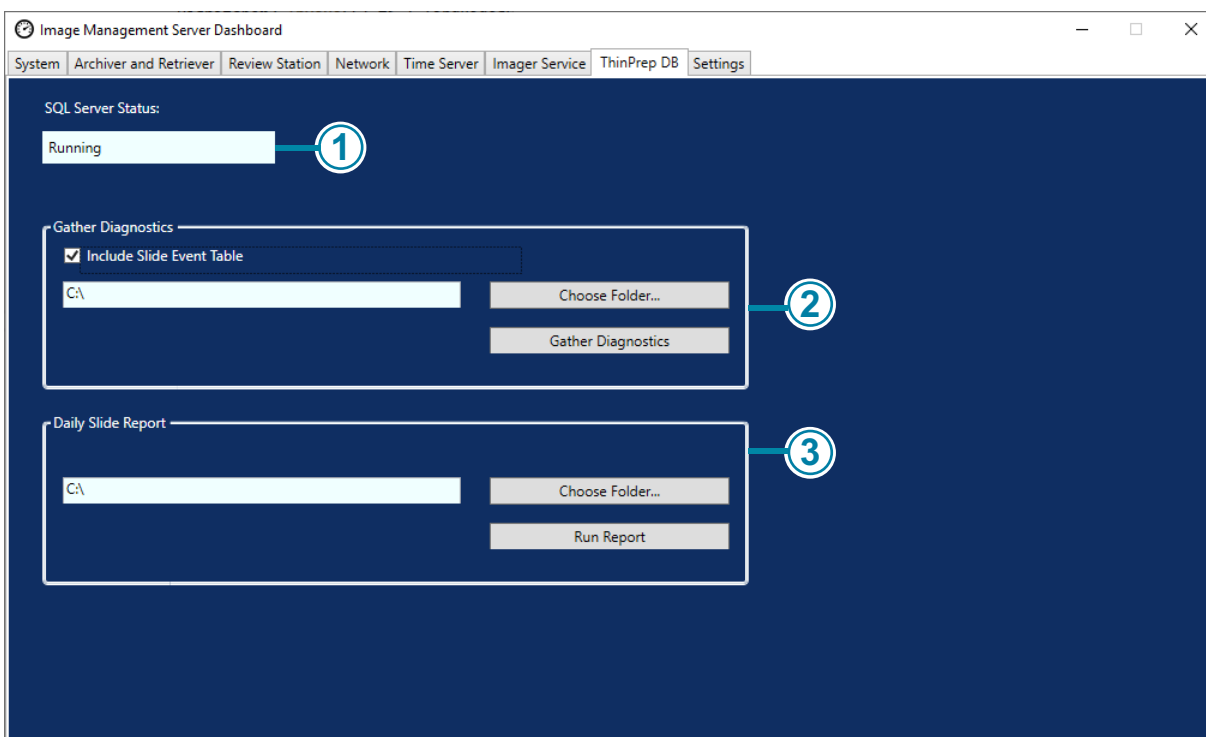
Image Management Server Dashboard

System | Archiver and Retriever | Review Station | Network | Time Server | Imager Service | ThinPrep DB | Settings

SQL Server Status:

Running

1

Gather Diagnostics

Include Slide Event Table

C:\

Choose Folder...

Gather Diagnostics

2

Daily Slide Report

3

C:\

Choose Folder...

Run Report